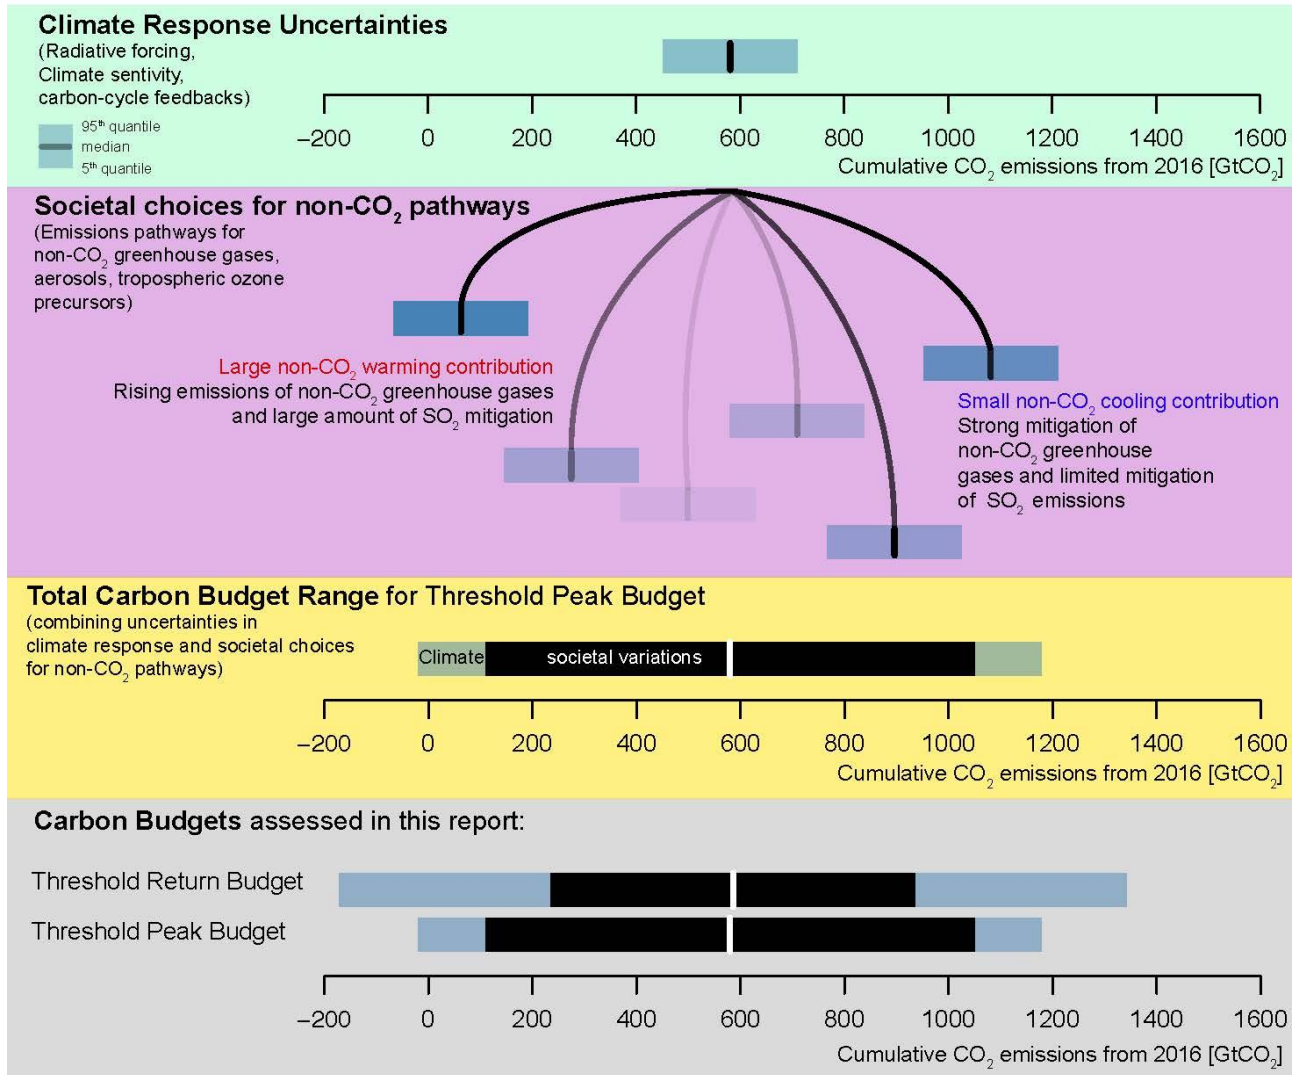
**Climate Response Uncertainties**
(Radiative forcing, Climate sentivity, carbon-cycle feedbacks)

$95^{th}$ quantile
median
$5^{th}$ quantile

−200 0 200 400 600 800 1000 1200 1400 1600
Cumulative $CO_2$ emissions from 2016 [Gt$CO_2$]

**Societal choices for non-$CO_2$ pathways**
(Emissions pathways for non-$CO_2$ greenhouse gases, aerosols, tropospheric ozone precursors)

Large non-$CO_2$ warming contribution
Rising emissions of non-$CO_2$ greenhouse gases and large amount of $SO_2$ mitigation

Small non-$CO_2$ cooling contribution
Strong mitigation of non-$CO_2$ greenhouse gases and limited mitigation of $SO_2$ emissions

**Total Carbon Budget Range** for Threshold Peak Budget
(combining uncertainties in climate response and societal choices for non-$CO_2$ pathways)

Climate societal variations

−200 0 200 400 600 800 1000 1200 1400 1600
Cumulative $CO_2$ emissions from 2016 [Gt$CO_2$]

**Carbon Budgets** assessed in this report:

Threshold Return Budget
Threshold Peak Budget

−200 0 200 400 600 800 1000 1200 1400 1600
Cumulative $CO_2$ emissions from 2016 [Gt$CO_2$]